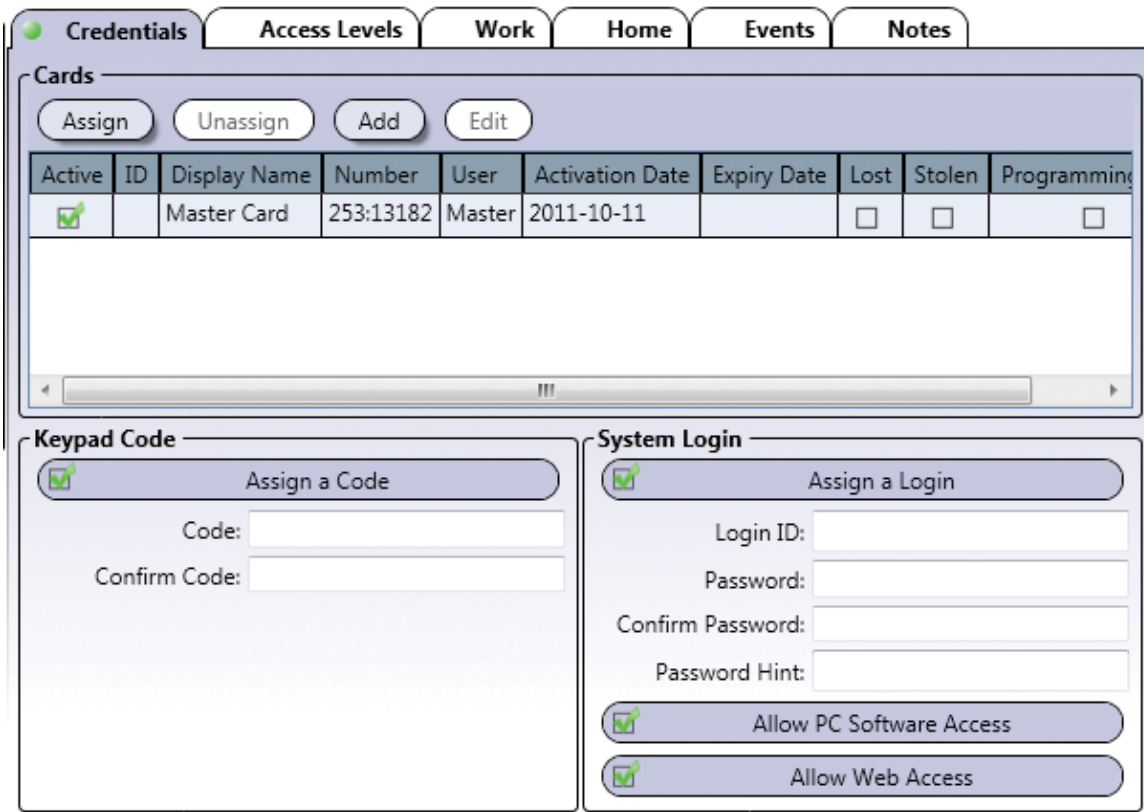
Credentials | Access Levels | Work | Home | Events | Notes

Cards

Assign | Unassign | Add | Edit

| Active | ID | Display Name | Number | User | Activation Date | Expiry Date | Lost | Stolen | Programming |
|---|---|---|---|---|---|---|---|---|---|
| ☑ | | Master Card | 253:13182 | Master | 2011-10-11 | | ☐ | ☐ | ☐ |

Keypad Code

Assign a Code

Code:

Confirm Code:

System Login

Assign a Login

Login ID:

Password:

Confirm Password:

Password Hint:

Allow PC Software Access

Allow Web Access